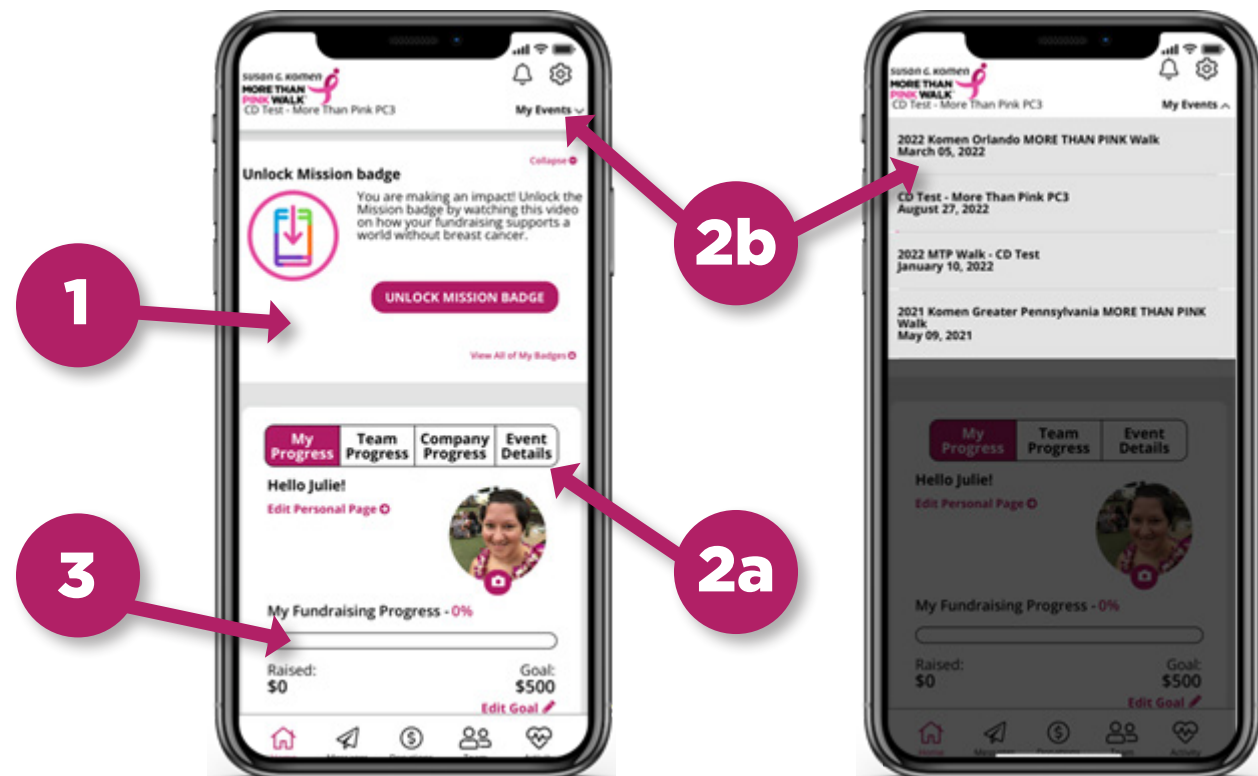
SUSAN G. KOMEN
MORE THAN
PINK WALK
CD Test - More Than Pink PC3

My Events

Collapse

Unlock Mission badge

You are making an impact! Unlock the Mission badge by watching this video on how your fundraising supports a world without breast cancer.

UNLOCK MISSION BADGE

View All of My Badges

1

2b

My Progress | Team Progress | Company Progress | Event Details

Hello Julie!

Edit Personal Page

2a

3

My Fundraising Progress - 0%

Raised:
$0

Goal:
$500

Edit Goal

SUSAN G. KOMEN
MORE THAN
PINK WALK
CD Test - More Than Pink PC3

My Events

2022 Komen Orlando MORE THAN PINK Walk
March 05, 2022

CD Test - More Than Pink PC3
August 27, 2022

2022 MTP Walk - CD Test
January 10, 2022

2021 Komen Greater Pennsylvania MORE THAN PINK Walk
May 09, 2021

My Progress | Team Progress | Event Details

Hello Julie!

Edit Personal Page

My Fundraising Progress - 0%

Raised:
$0

Goal:
$500

Edit Goal

Home | Messages | Donations | Team | Activity